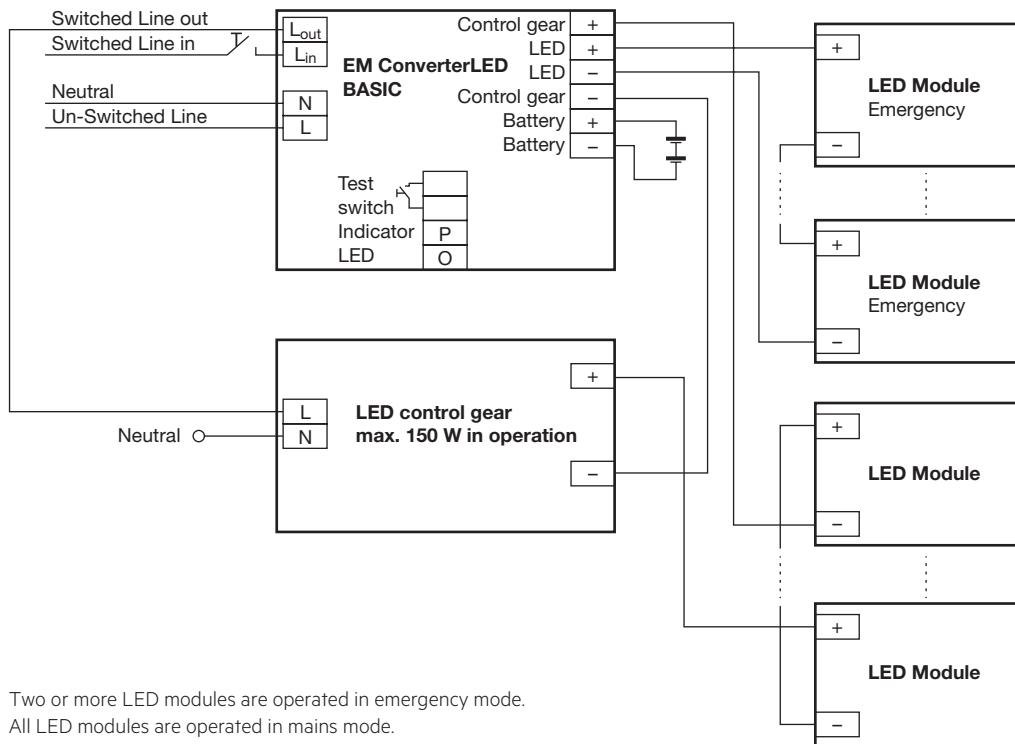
Switched Line out
Switched Line in
$L_{out}$
$L_{in}$
EM ConverterLED BASIC
Control gear +
LED +
LED −
Control gear −
Battery +
Battery −
Neutral
N
Un-Switched Line
L
Test switch
Indicator LED
P
O
+
LED Module
Emergency
−
+
LED Module
Emergency
−
+
L
LED control gear
max. 150 W in operation
Neutral
N
−
+
LED Module
−
+
LED Module
−

Two or more LED modules are operated in emergency mode.
All LED modules are operated in mains mode.